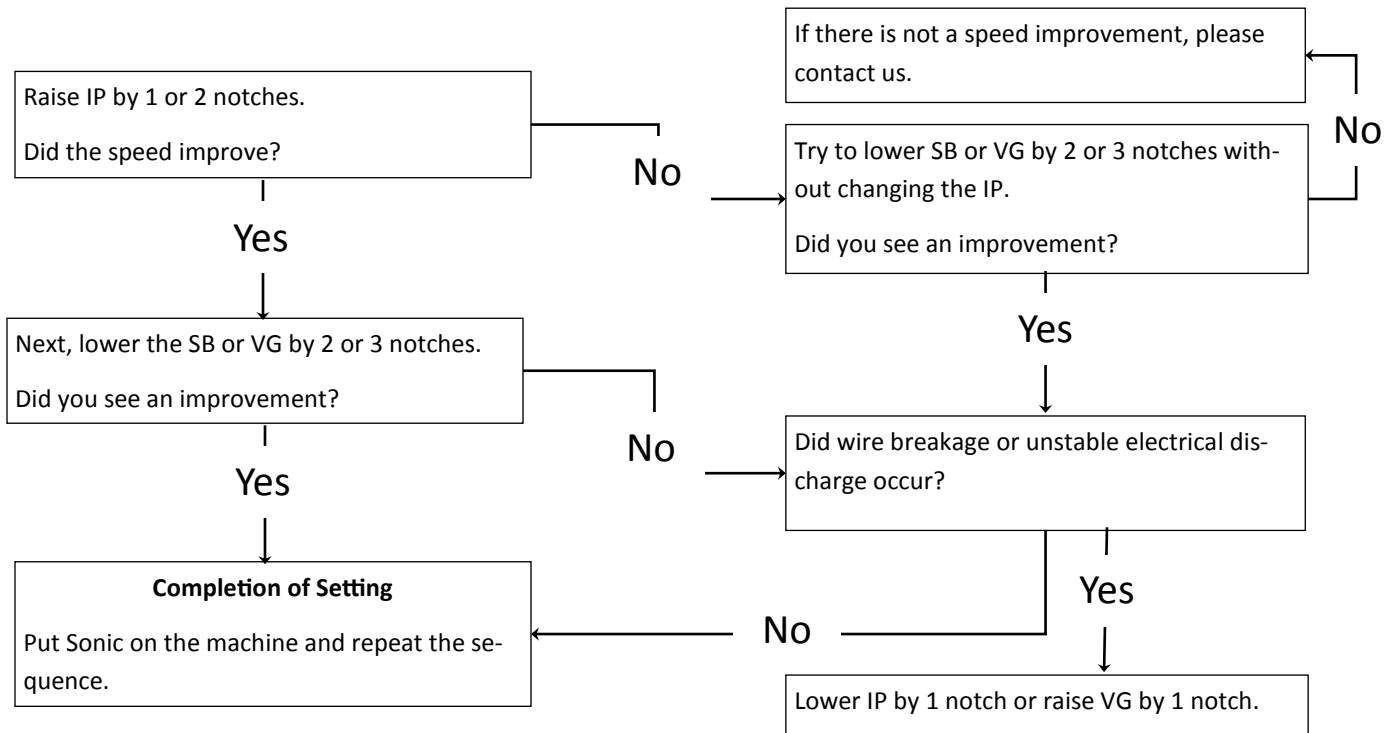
Raise IP by 1 or 2 notches.

Did the speed improve?

No

Yes

Next, lower the SB or VG by 2 or 3 notches.

Did you see an improvement?

No

Yes

**Completion of Setting**

Put Sonic on the machine and repeat the sequence.

If there is not a speed improvement, please contact us.

No

Try to lower SB or VG by 2 or 3 notches without changing the IP.

Did you see an improvement?

Yes

Did wire breakage or unstable electrical discharge occur?

Yes

No

Lower IP by 1 notch or raise VG by 1 notch.